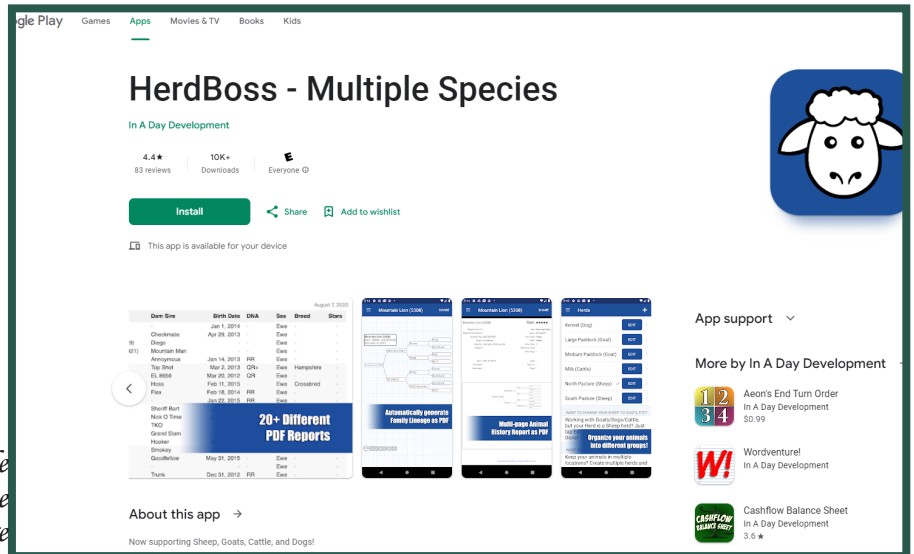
gle Play Games Apps Movies & TV Books Kids

HerdBoss - Multiple Species

In A Day Development

4.4★
83 reviews

10K+
Downloads

E
Everyone

Install

Share

Add to wishlist

This app is available for your device

August 7, 2020

| Dam Sire | Birth Date | DNA | Sex | Breed | Stars |
|---|---|---|---|---|---|
| | Jan 1, 2014 | - | Ewe | - | - |
| Checkmate | Apr 29, 2013 | - | Ewe | - | - |
| Diego | | - | Ewe | - | - |
| Mountain Man | | - | Ewe | - | - |
| Annoymous | Jan 14, 2013 | RR | Ewe | - | - |
| Top Shot | Mar 2, 2013 | QR | Ewe | Hampshire | - |
| EL 8658 | Mar 20, 2012 | QR | Ewe | - | - |
| Hoss | Feb 15, 2015 | - | Ewe | Crossbred | - |
| Flex | Feb 18, 2014 | RR | Ewe | - | - |
| | Jan 22, 2015 | RR | Ewe | - | - |
| Sheriff Bart | | | | | |
| Nick O Time | | | | | |
| TKO | | | | | |
| Grand Slam | | | | | |
| Hooker | | | | | |
| Smokey | | | | | |
| Goodfellow | May 31, 2015 | | Ewe | - | - |
| | | | Ewe | - | - |
| Trunk | Dec 31, 2012 | RR | Ewe | - | - |

20+ Different PDF Reports

Mountain Lion (3306)

Automatically generate Family Lineage as PDF

Mountain Lion (3306)

Multi-page Animal History Report as PDF

Herds

Kennel (Dog) EDIT
Large Paddock (Goat) EDIT
Medium Paddock (Goat) EDIT
Milk (Cattle) EDIT
North Pasture (Sheep) EDIT
South Pasture (Sheep) EDIT

Organize your animals into different groups!

Working with Goats/Dogs/Cattle, but your Herd is a Sheep herd? Just

Keep your animals in multiple locations? Create multiple herds and

App support

More by In A Day Development

Aeon's End Turn Order
In A Day Development
$0.99

Wordventure!
In A Day Development

Cashflow Balance Sheet
In A Day Development
3.6 ★

About this app →

Now supporting Sheep, Goats, Cattle, and Dogs!